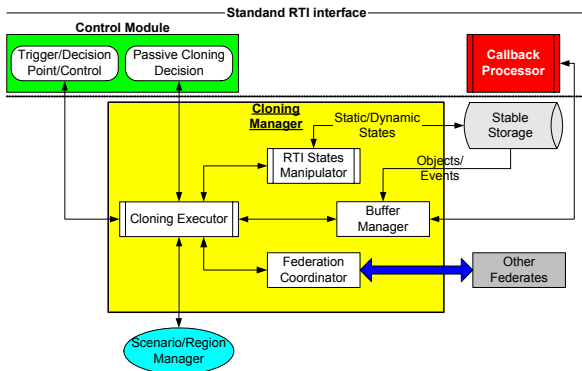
Standand RTI interface

Control Module

Trigger/Decision Point/Control

Passive Cloning Decision

Callback Processor

Cloning Manager

Static/Dynamic States

Stable Storage

RTI States Manipulator

Objects/ Events

Cloning Executor

Buffer Manager

Federation Coordinator

Other Federates

Scenario/Region Manager